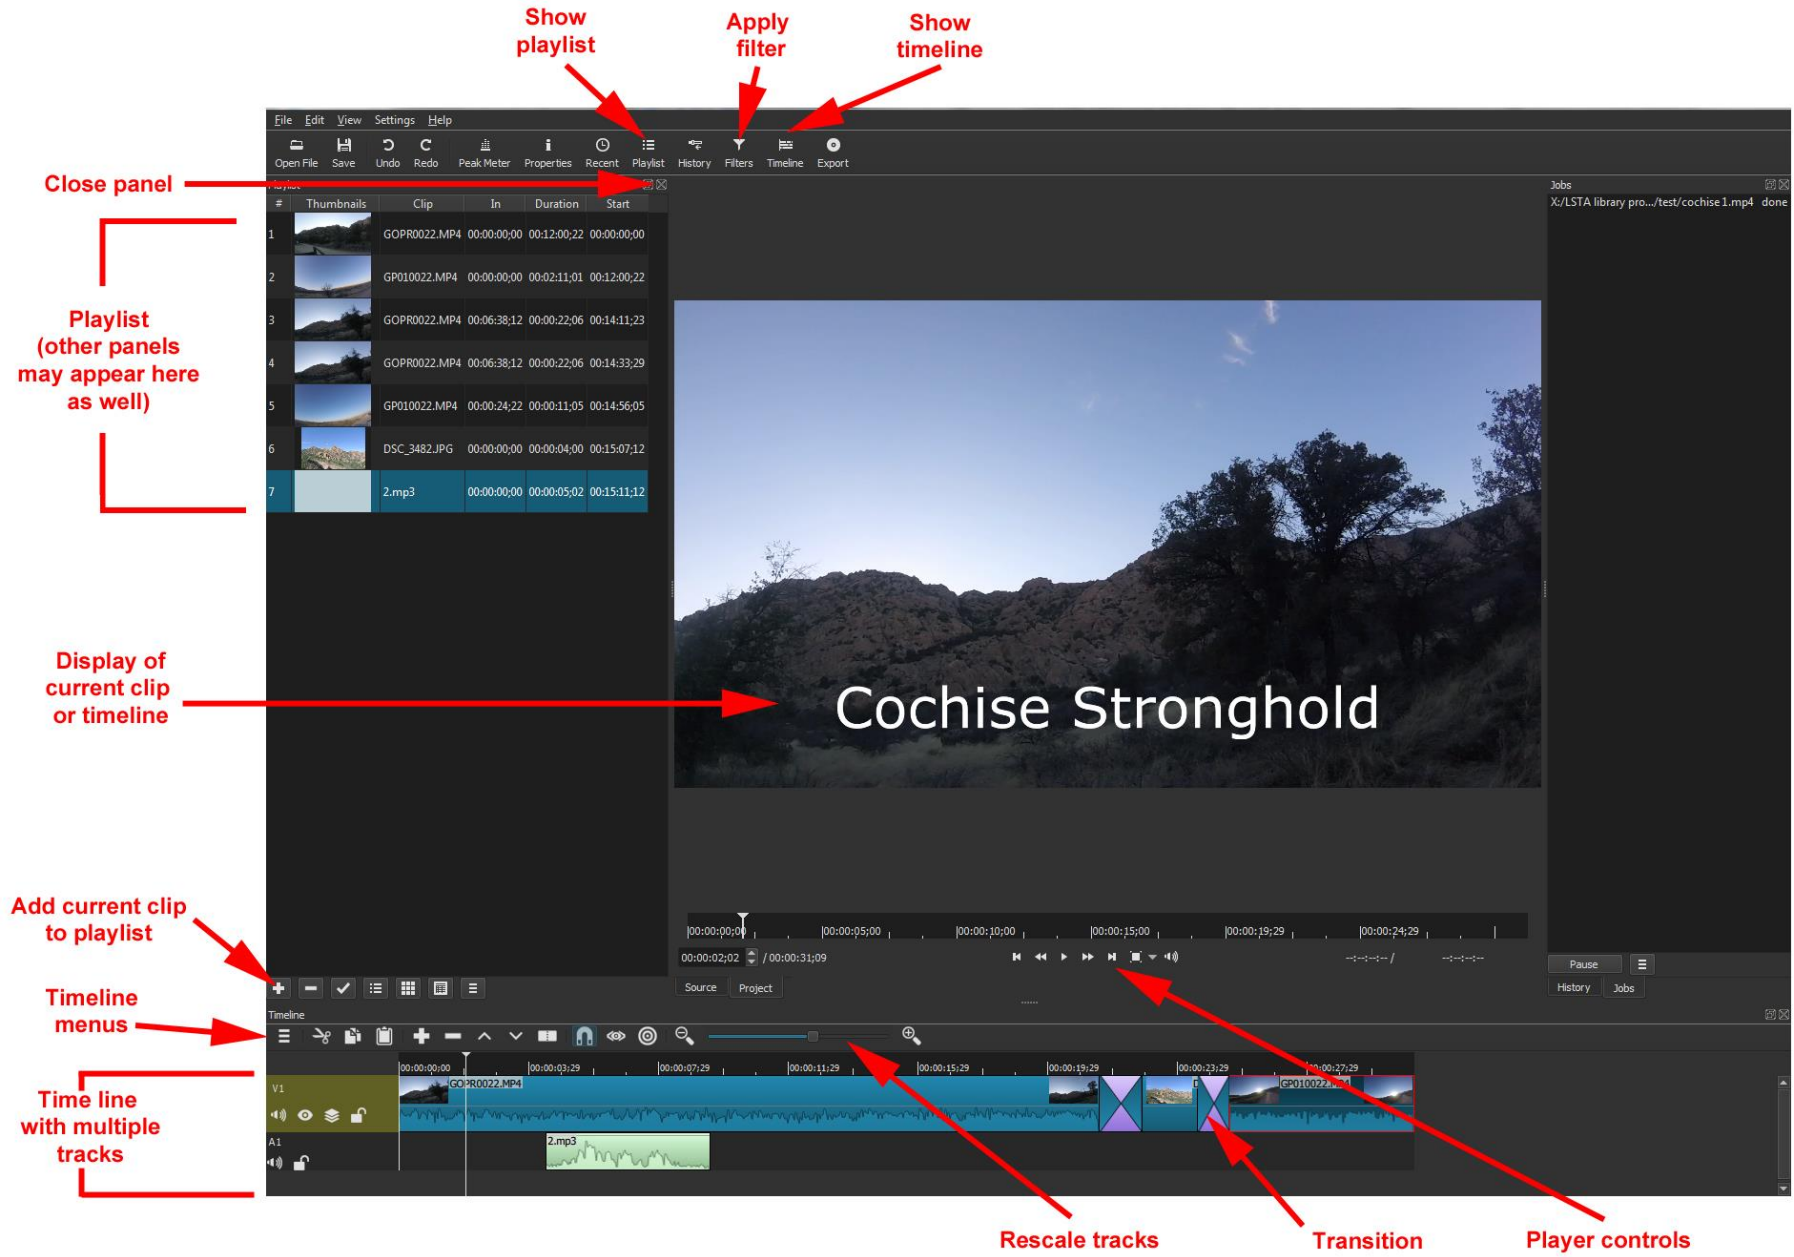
Show playlist

Apply filter

Show timeline

File Edit View Settings Help

Open File Save Undo Redo Peak Meter Properties Recent Playlist History Filters Timeline Export

Close panel

Playlist

| # | Thumbnails | Clip | In | Duration | Start |
|---|---|---|---|---|---|
| 1 | | GOPR0022.MP4 | 00:00:00;00 | 00:12:00;22 | 00:00:00;00 |
| 2 | | GP010022.MP4 | 00:00:00;00 | 00:02:11;01 | 00:12:00;22 |
| 3 | | GOPR0022.MP4 | 00:06:38;12 | 00:00:22;06 | 00:14:11;23 |
| 4 | | GOPR0022.MP4 | 00:06:38;12 | 00:00:22;06 | 00:14:33;29 |
| 5 | | GP010022.MP4 | 00:00:24;22 | 00:00:11;05 | 00:14:56;05 |
| 6 | | DSC_3482.JPG | 00:00:00;00 | 00:00:04;00 | 00:15:07;12 |
| 7 | | 2.mp3 | 00:00:00;00 | 00:00:05;02 | 00:15:11;12 |

Playlist (other panels may appear here as well)

Jobs

X:/LSTA library pro.../test/cochise1.mp4 done

Cochise Stronghold

Display of current clip or timeline

00:00:00;00 00:00:05;00 00:00:10;00 00:00:15;00 00:00:19;29 00:00:24;29

00:00:02;02 / 00:00:31;09

--:--:--:-- / --:--:--:--

Pause

History Jobs

Source Project

Add current clip to playlist

Timeline

Timeline menus

00:00:00;00 00:00:03;29 00:00:07;29 00:00:11;29 00:00:15;29 00:00:19;29 00:00:23;29 00:00:27;29

V1 GOPR0022.MP4 GP010022.MP4

A1 2.mp3

Time line with multiple tracks

Rescale tracks

Transition

Player controls